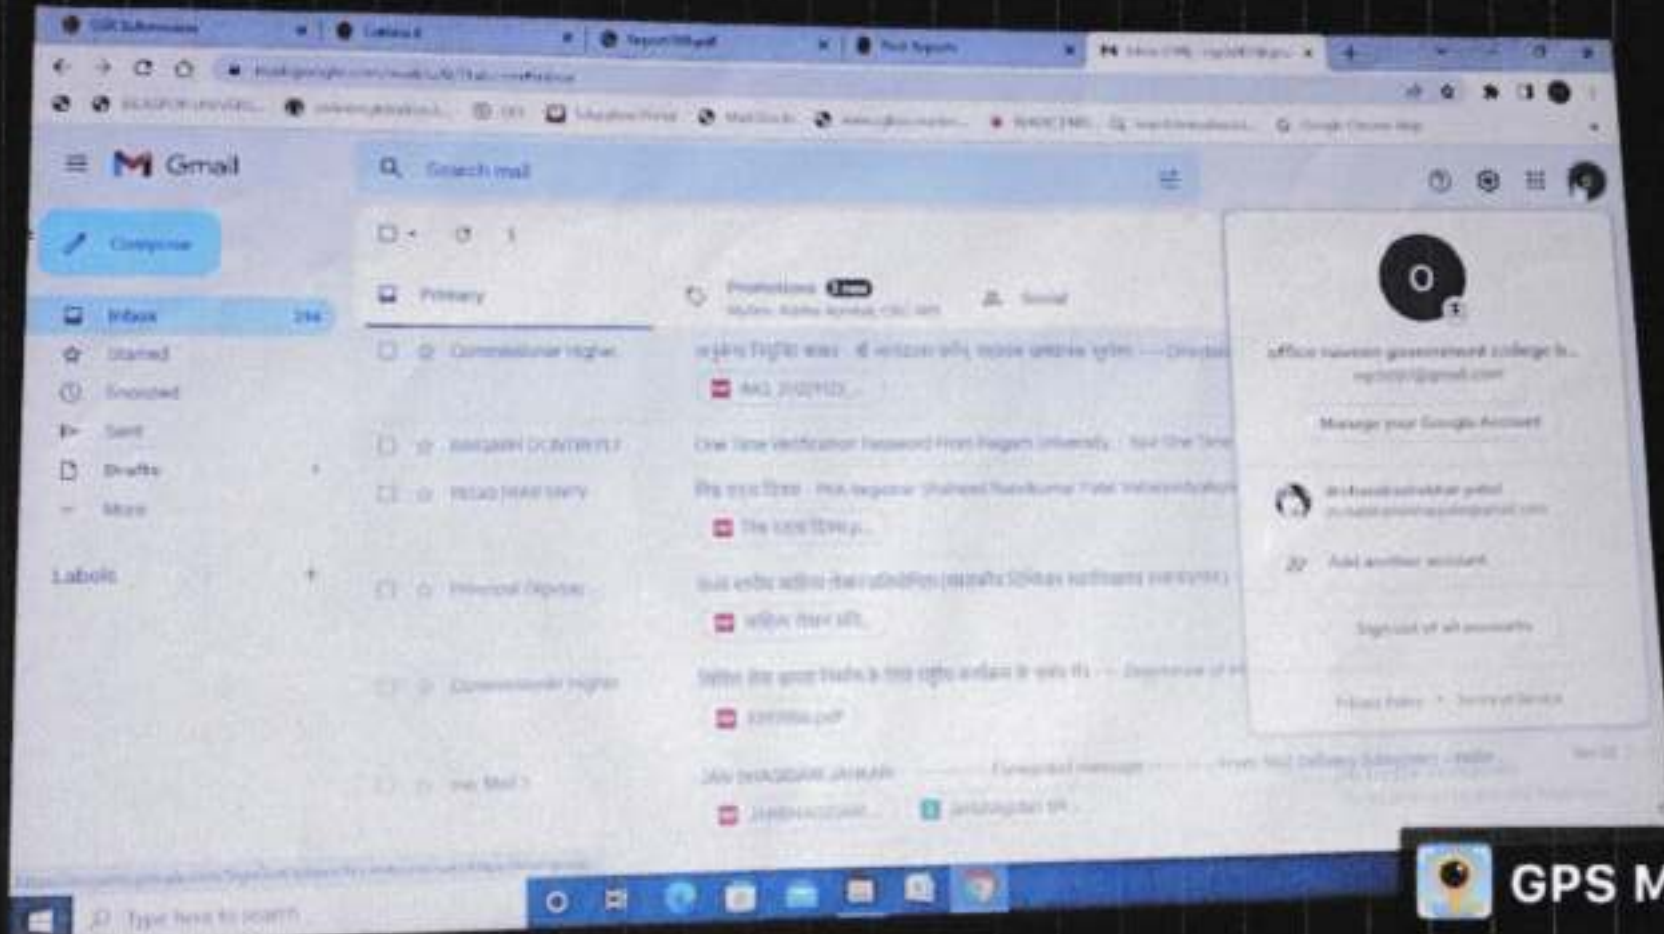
Gmail

Search mail

Compose

Inbox 294

Starred

Snoozed

Sent

Drafts

More

Labels

Primary

Promotions

Social

Commissioner Higher

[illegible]

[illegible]

Principal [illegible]

Commissioner Higher

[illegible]

O

office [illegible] government college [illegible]

Manage your Google Account

Add another account

Sign out of all accounts

Privacy Policy • Terms of Service

Type here to search

GPS M